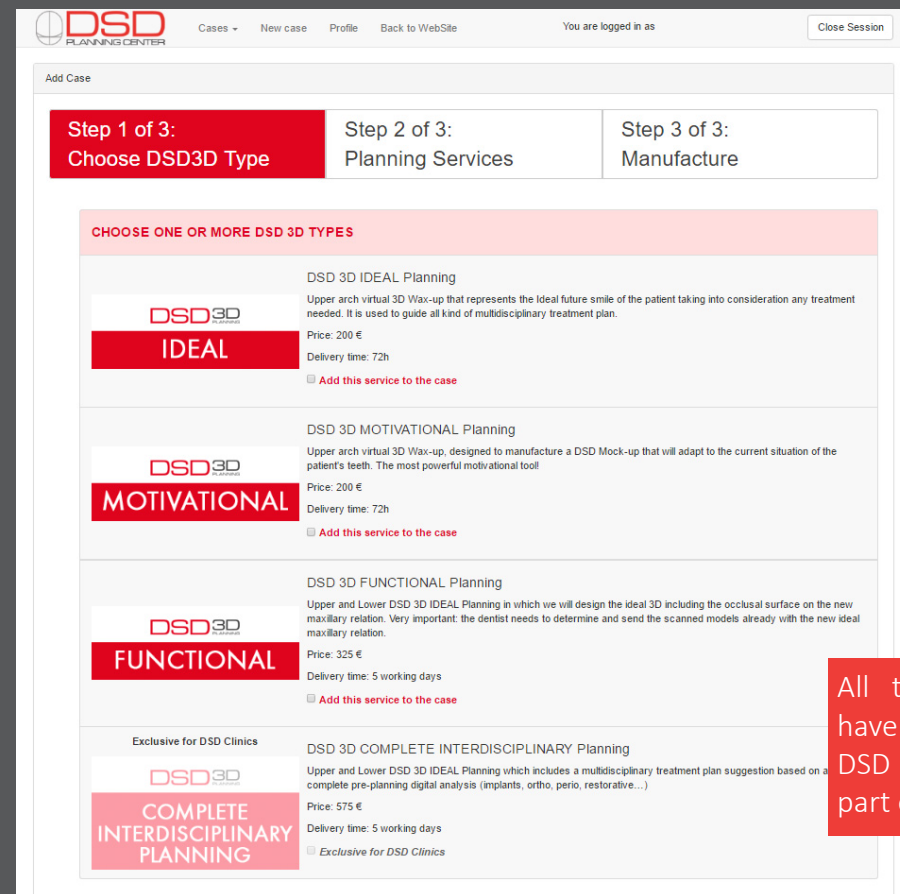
DSD PLANNING CENTER

Cases ▾ New case Profile Back to WebSite

You are logged in as

Close Session

Add Case

Step 1 of 3: Choose DSD3D Type

Step 2 of 3: Planning Services

Step 3 of 3: Manufacture

CHOOSE ONE OR MORE DSD 3D TYPES

DSD3D PLANNING IDEAL

DSD 3D IDEAL Planning

Upper arch virtual 3D Wax-up that represents the Ideal future smile of the patient taking into consideration any treatment needed. It is used to guide all kind of multidisciplinary treatment plan.

Price: 200 €

Delivery time: 72h

Add this service to the case

DSD3D PLANNING MOTIVATIONAL

DSD 3D MOTIVATIONAL Planning

Upper arch virtual 3D Wax-up, designed to manufacture a DSD Mock-up that will adapt to the current situation of the patient's teeth. The most powerful motivational tool!

Price: 200 €

Delivery time: 72h

Add this service to the case

DSD3D PLANNING FUNCTIONAL

DSD 3D FUNCTIONAL Planning

Upper and Lower DSD 3D IDEAL Planning in which we will design the ideal 3D including the occlusal surface on the new maxillary relation. Very important: the dentist needs to determine and send the scanned models already with the new ideal maxillary relation.

Price: 325 €

Delivery time: 5 working days

Add this service to the case

All t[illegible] have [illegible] DSD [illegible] part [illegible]

Exclusive for DSD Clinics

DSD3D PLANNING COMPLETE INTERDISCIPLINARY PLANNING

DSD 3D COMPLETE INTERDISCIPLINARY Planning

Upper and Lower DSD 3D IDEAL Planning which includes a multidisciplinary treatment plan suggestion based on a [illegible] complete pre-planning digital analysis (implants, ortho, perio, restorative…)

Price: 575 €

Delivery time: 5 working days

Exclusive for DSD Clinics